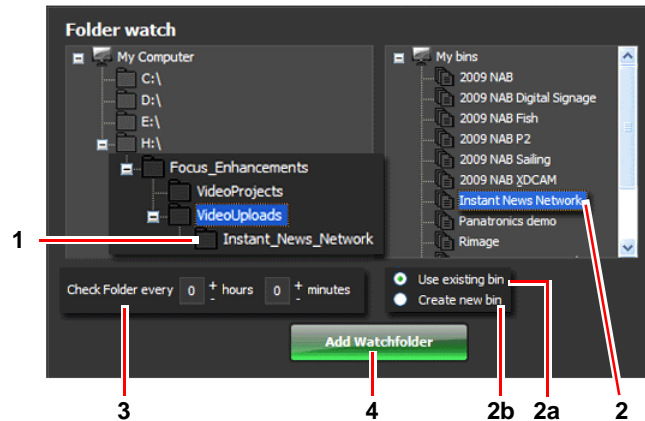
Folder watch

My Computer
C:\
D:\
E:\
H:\
Focus_Enhancements
VideoProjects
VideoUploads
Instant_News_Network

My bins
2009 NAB
2009 NAB Digital Signage
2009 NAB Fish
2009 NAB P2
2009 NAB Sailing
2009 NAB XDCAM
Instant News Network
Panatronics demo
Rimage

1

Check Folder every 0 + - hours 0 + - minutes

Use existing bin
Create new bin

Add Watchfolder

3
4
2b
2a
2